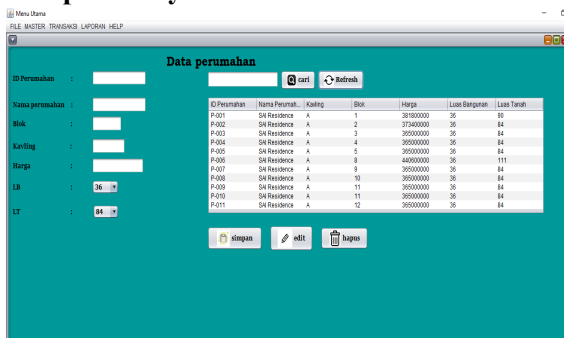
Menu Utama

FILE MASTER TRANSAKSI LAPORAN HELP

Data perumahan

ID Perumahan :

Nama perumahan :

Blok :

Kavling :

Harga :

LB : 36

LT : 84

cari

Refresh

| ID Perumahan | Nama Perumah... | Kavling | Blok | Harga | Luas Bangunan | Luas Tanah |
|---|---|---|---|---|---|---|
| P-001 | S4I Residence | A | 1 | 381800000 | 36 | 80 |
| P-002 | S4I Residence | A | 2 | 373400000 | 36 | 84 |
| P-003 | S4I Residence | A | 3 | 365000000 | 36 | 84 |
| P-004 | S4I Residence | A | 4 | 365000000 | 36 | 84 |
| P-005 | S4I Residence | A | 5 | 365000000 | 36 | 84 |
| P-006 | S4I Residence | A | 8 | 440600000 | 36 | 111 |
| P-007 | S4I Residence | A | 9 | 365000000 | 36 | 84 |
| P-008 | S4I Residence | A | 10 | 365000000 | 36 | 84 |
| P-009 | S4I Residence | A | 11 | 365000000 | 36 | 84 |
| P-010 | S4I Residence | A | 11 | 365000000 | 36 | 84 |
| P-011 | S4I Residence | A | 12 | 365000000 | 36 | 84 |

simpan

edit

hapus